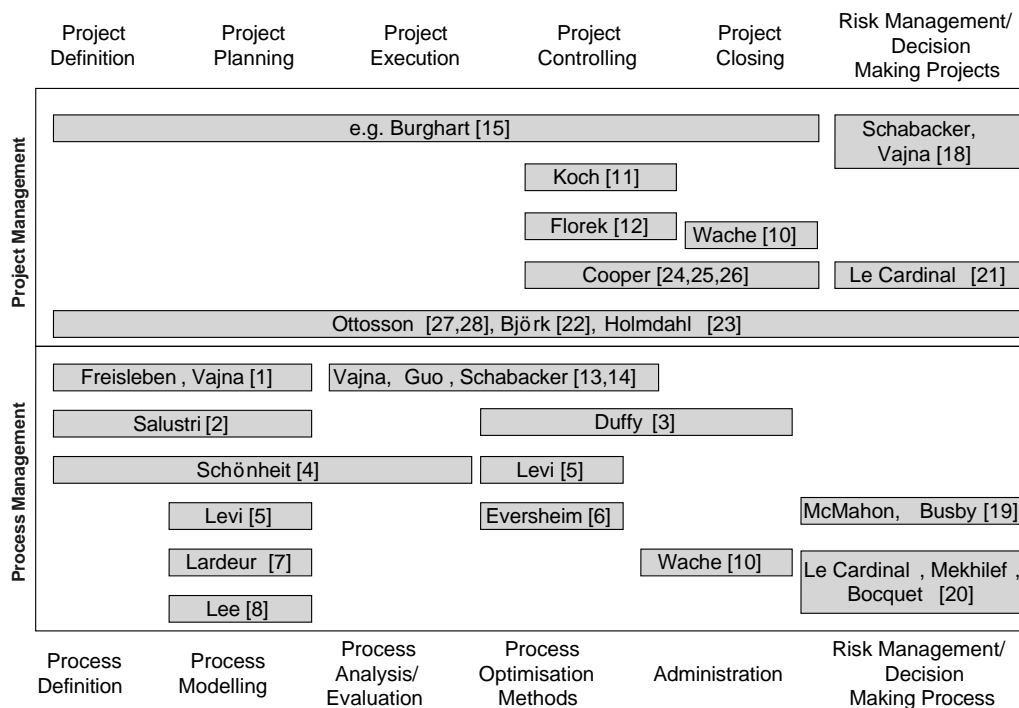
Project Definition
Project Planning
Project Execution
Project Controlling
Project Closing
Risk Management/ Decision Making Projects

Project Management

e.g. Burghart [15]
Schabacker, Vajna [18]
Koch [11]
Florek [12]
Wache [10]
Cooper [24,25,26]
Le Cardinal [21]
Ottosson [27,28], Björk [22], Holmdahl [23]

Process Management

Freisleben , Vajna [1]
Vajna, Guo , Schabacker [13,14]
Salustri [2]
Duffy [3]
Schönheit [4]
Levi [5]
Levi [5]
Eversheim [6]
McMahon, Busby [19]
Lardeur [7]
Wache [10]
Le Cardinal , Mekhilef , Bocquet [20]
Lee [8]

Process Definition
Process Modelling
Process Analysis/ Evaluation
Process Optimisation Methods
Administration
Risk Management/ Decision Making Process